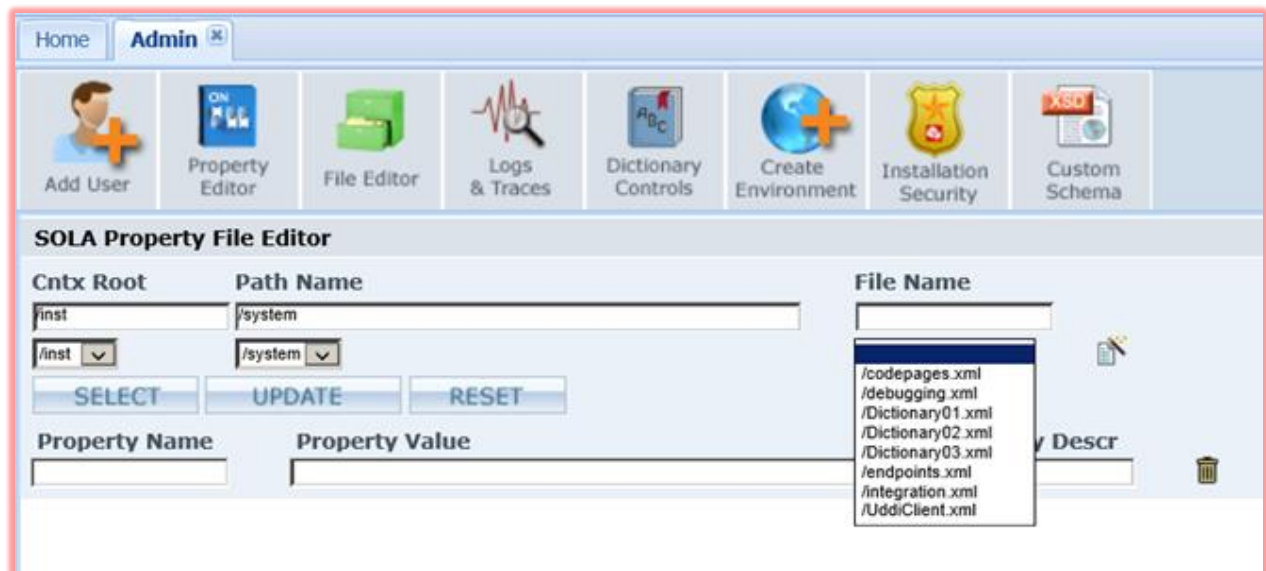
Home Admin

Add User
Property Editor
File Editor
Logs & Traces
Dictionary Controls
Create Environment
Installation Security
Custom Schema

SOLA Property File Editor

Cntx Root
/inst
/inst

Path Name
/system
/system

File Name

/codepages.xml
/debugging.xml
/Dictionary01.xml
/Dictionary02.xml
/Dictionary03.xml
/endpoints.xml
/integration.xml
/UddiClient.xml

SELECT UPDATE RESET

Property Name
Property Value
y Descr